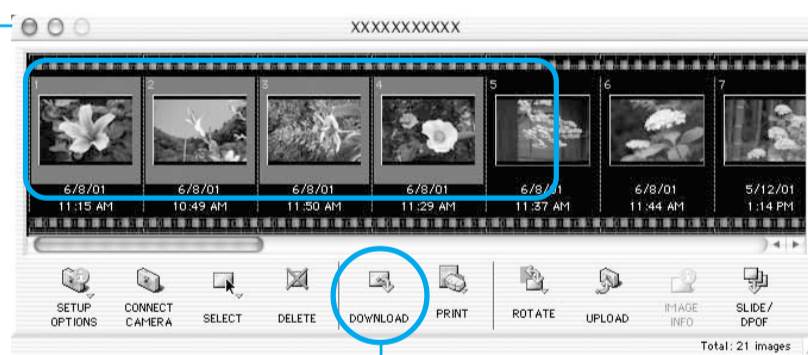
XXXXXXXXXXX

1
6/8/01
11:15 AM

2
6/8/01
10:49 AM

3
6/8/01
11:50 AM

4
6/8/01
11:29 AM

5
6/8/01
11:37 AM

6
6/8/01
11:44 AM

7
5/12/01
1:14 PM

SETUP OPTIONS
CONNECT CAMERA
SELECT
DELETE
DOWNLOAD
PRINT
ROTATE
UPLOAD
IMAGE INFO
SLIDE/ DPOF

Total: 21 images